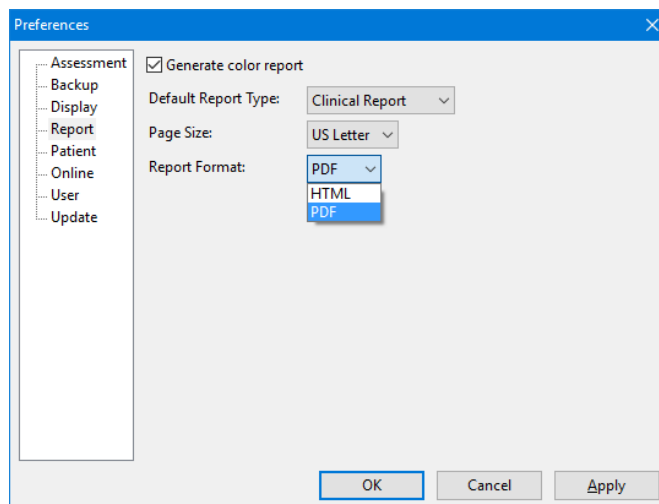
Preferences

Assessment
Backup
Display
Report
Patient
Online
User
Update

Generate color report

Default Report Type: Clinical Report

Page Size: US Letter

Report Format: PDF

HTML
PDF

OK Cancel Apply